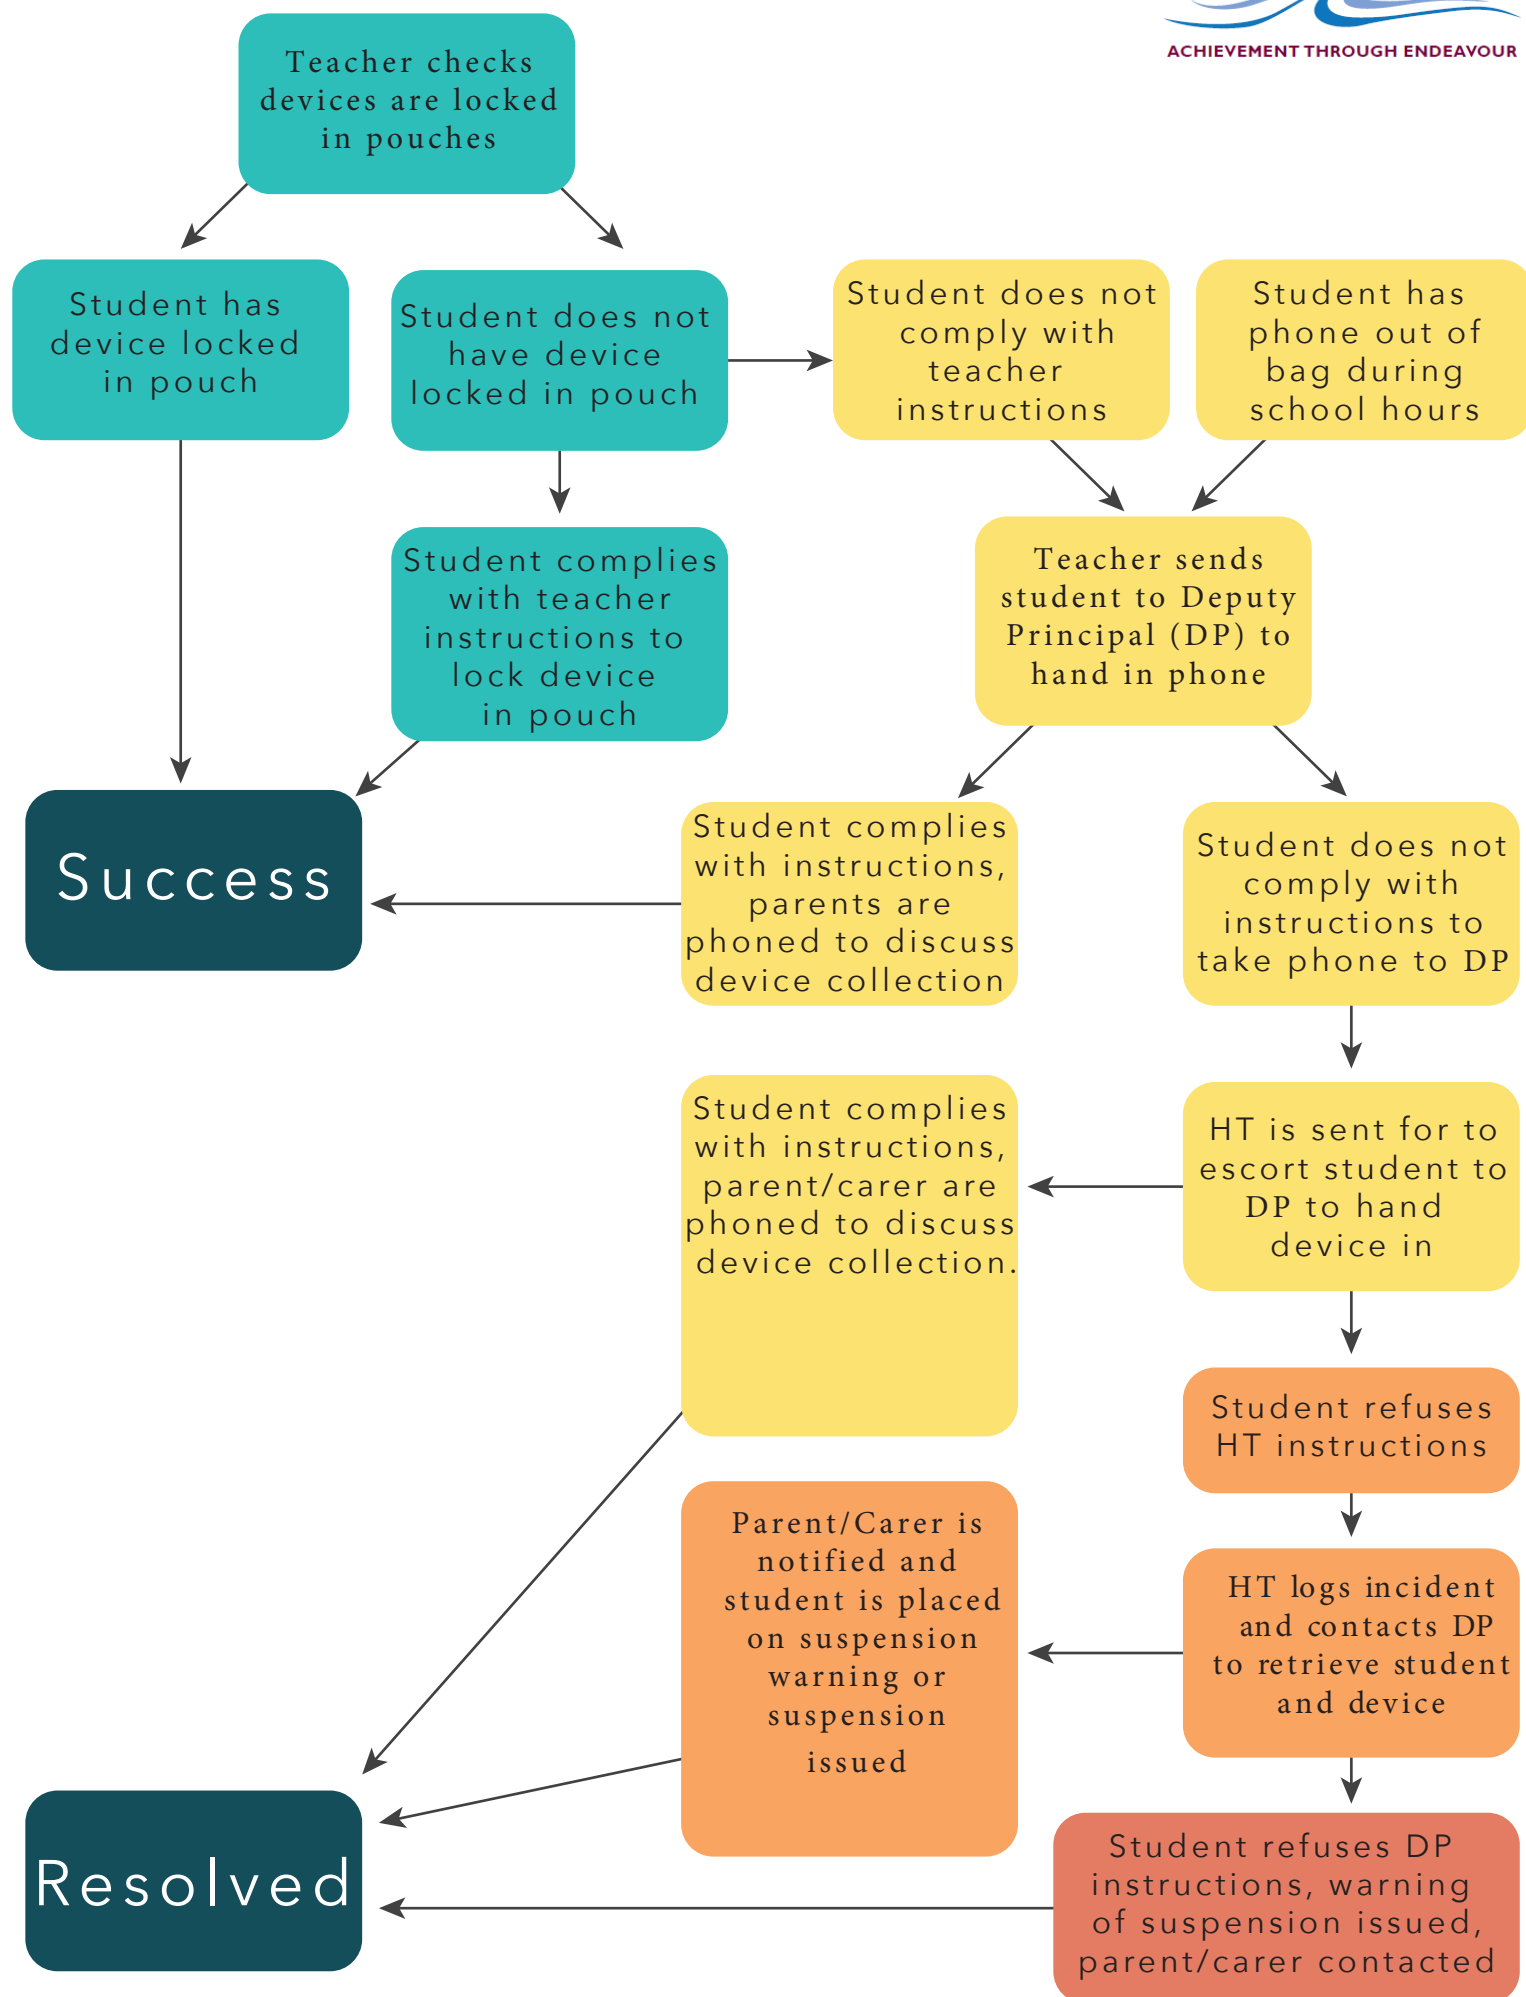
ACHIEVEMENT THROUGH ENDEAVOUR

Teacher checks devices are locked in pouches

Student has device locked in pouch

Student does not have device locked in pouch

Student does not comply with teacher instructions

Student has phone out of bag during school hours

Student complies with teacher instructions to lock device in pouch

Teacher sends student to Deputy Principal (DP) to hand in phone

Success

Student complies with instructions, parents are phoned to discuss device collection

Student does not comply with instructions to take phone to DP

Student complies with instructions, parent/carer are phoned to discuss device collection.

HT is sent for to escort student to DP to hand device in

Student refuses HT instructions

Parent/Carer is notified and student is placed on suspension warning or suspension issued

HT logs incident and contacts DP to retrieve student and device

Resolved

Student refuses DP instructions, warning of suspension issued, parent/carer contacted